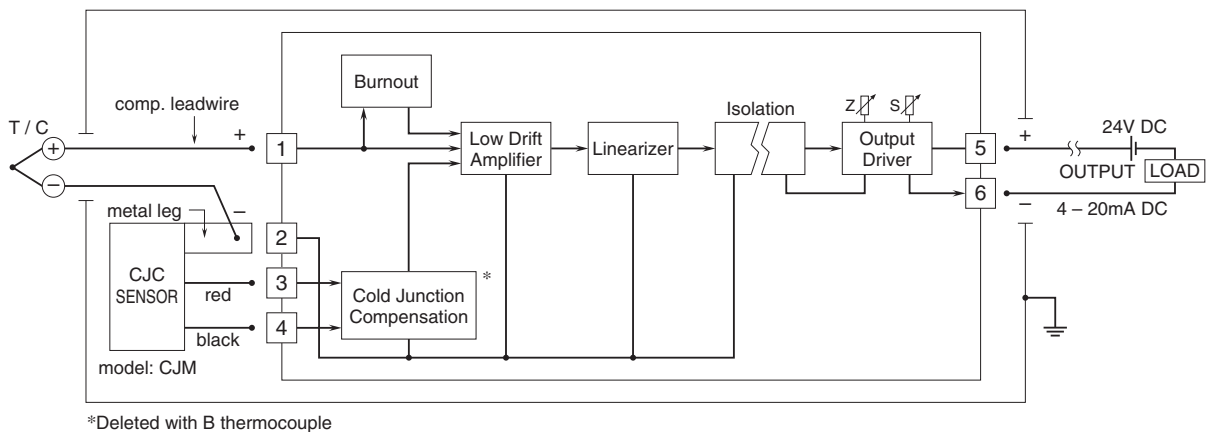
T / C
+
−
comp. leadwire
+
metal leg
−
CJC SENSOR
red
black
model: CJM
1
2
3
4
Burnout
Low Drift Amplifier
Linearizer
Isolation
Z
S
Output Driver
Cold Junction Compensation
*
5
6
+
−
24V DC
OUTPUT
LOAD
4 – 20mA DC

*Deleted with B thermocouple